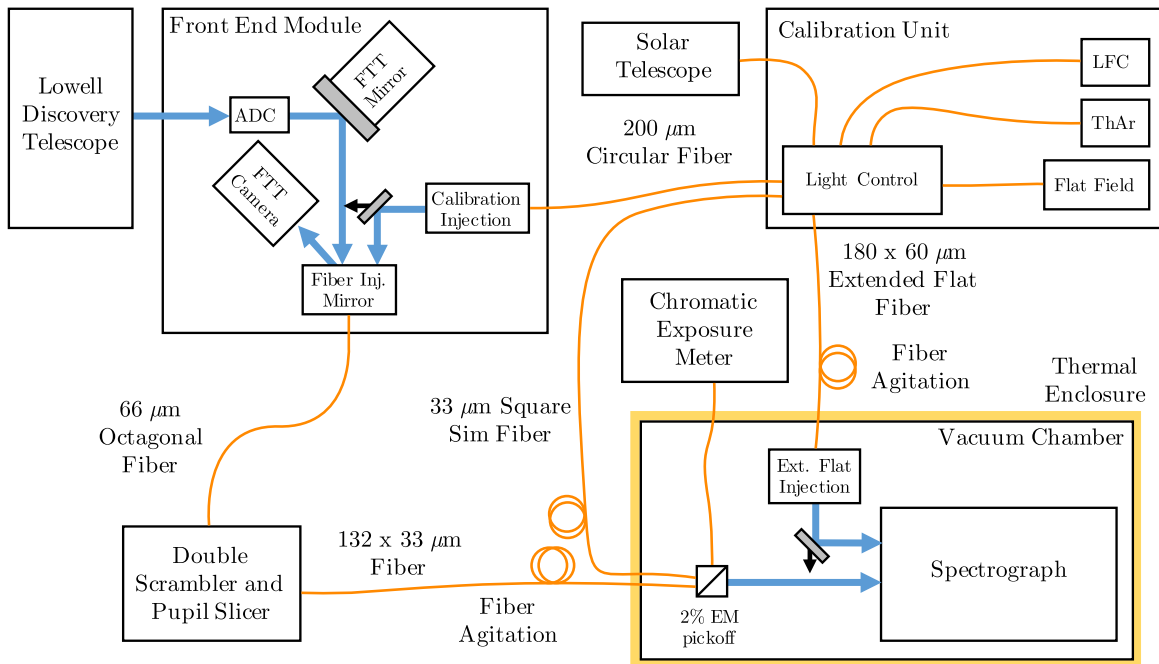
Lowell Discovery Telescope

Front End Module

ADC

FTT Mirror

FTT Camera

Calibration Injection

Fiber Inj. Mirror

Solar Telescope

200 $\mu$m Circular Fiber

Calibration Unit

LFC

ThAr

Light Control

Flat Field

180 x 60 $\mu$m Extended Flat Fiber

Chromatic Exposure Meter

Fiber Agitation

Thermal Enclosure

66 $\mu$m Octagonal Fiber

33 $\mu$m Square Sim Fiber

Vacuum Chamber

Ext. Flat Injection

Spectrograph

Double Scrambler and Pupil Slicer

132 x 33 $\mu$m Fiber

Fiber Agitation

2% EM pickoff